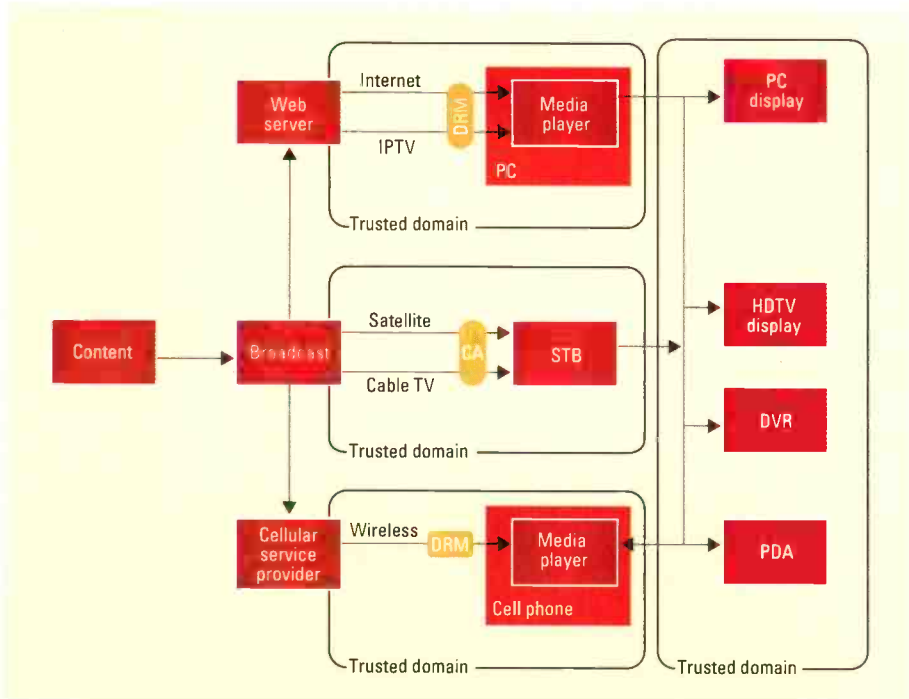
Web server

Internet

DRM

IPTV

Media player

PC

Trusted domain

PC display

Content

Broadcast

Satellite

CA

Cable TV

STB

Trusted domain

HDTV display

DVR

Cellular service provider

Wireless

DRM

Media player

Cell phone

Trusted domain

PDA

Trusted domain